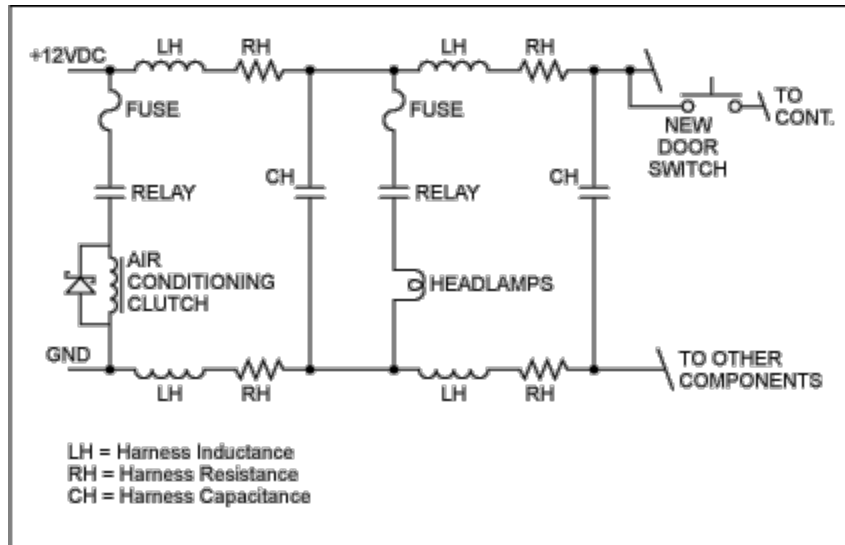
+12VDC
LH
RH
LH
RH
FUSE
FUSE
NEW DOOR SWITCH
TO CONT.
RELAY
CH
RELAY
CH
AIR CONDITIONING CLUTCH
HEADLAMPS
GND
LH
RH
LH
RH
TO OTHER COMPONENTS

LH = Harness Inductance
RH = Harness Resistance
CH = Harness Capacitance